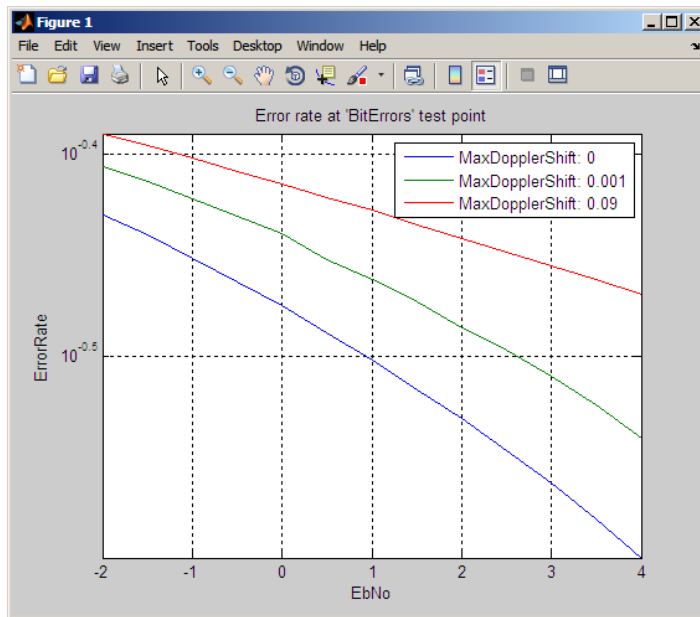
Figure 1

File Edit View Insert Tools Desktop Window Help

Error rate at 'BitErrors' test point

$10^{-0.4}$

$10^{-0.5}$

ErrorRate

MaxDopplerShift: 0
MaxDopplerShift: 0.001
MaxDopplerShift: 0.09

-2 -1 0 1 2 3 4

EbNo